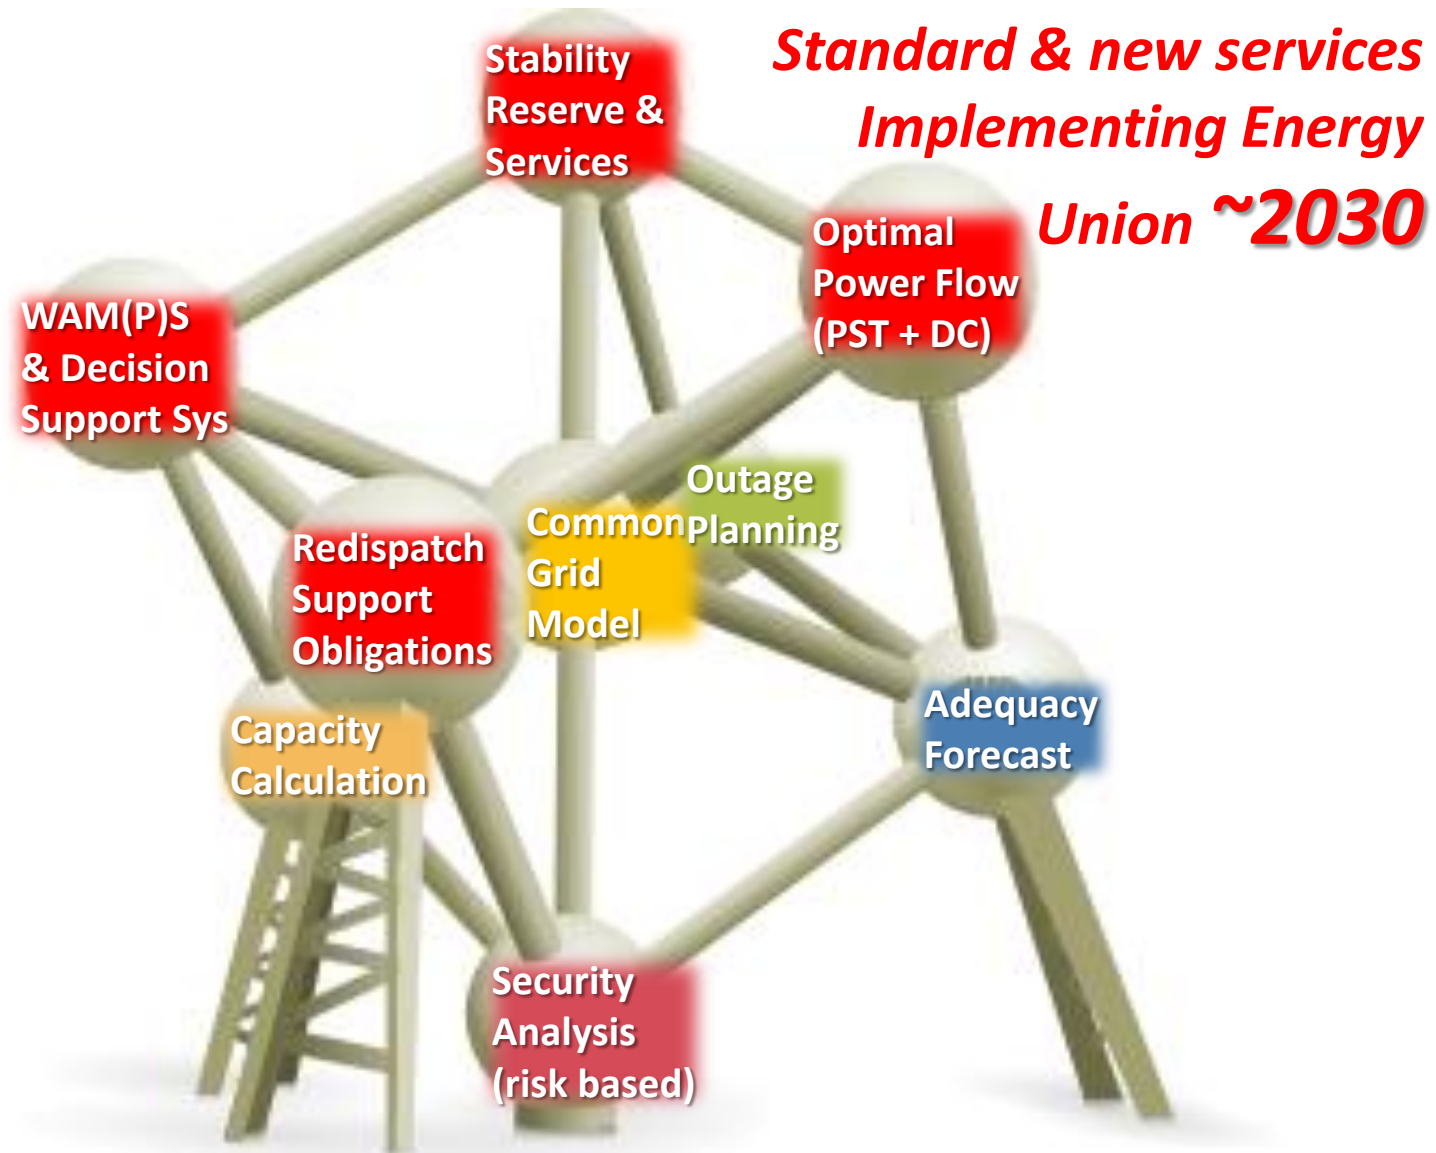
Standard & new services Implementing Energy Union ~2030

Stability Reserve & Services

Optimal Power Flow (PST + DC)

WAM(P)S & Decision Support Sys

Outage Planning

Common Grid Model

Redispatch Support Obligations

Adequacy Forecast

Capacity Calculation

Security Analysis (risk based)